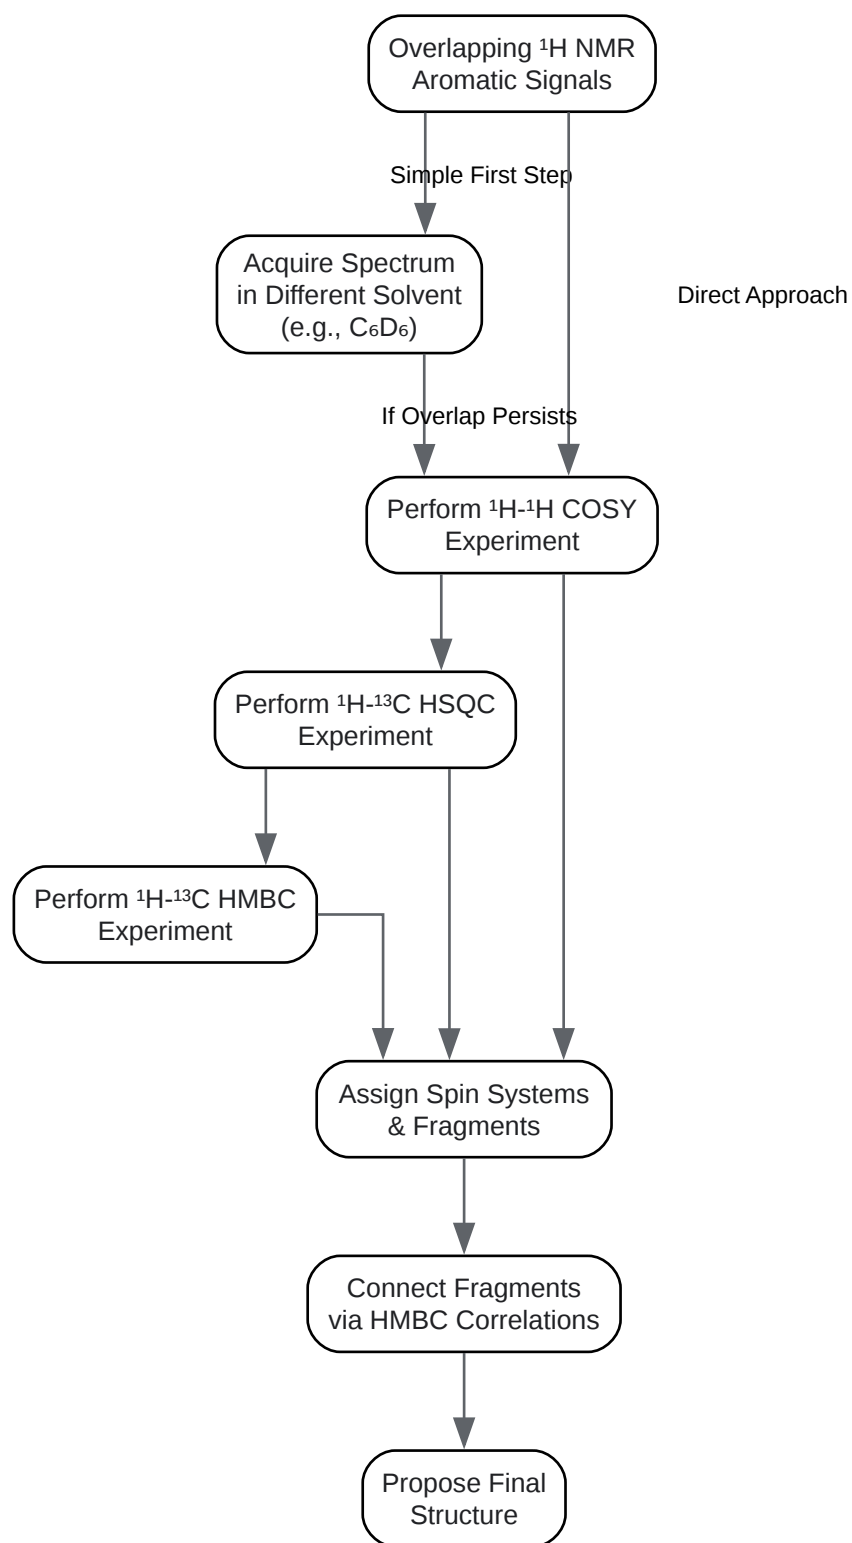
Overlapping $^{1}H$ NMR Aromatic Signals

Simple First Step

Acquire Spectrum in Different Solvent (e.g., $C_6D_6$)

Direct Approach

If Overlap Persists

Perform $^{1}H$-$^{1}H$ COSY Experiment

Perform $^{1}H$-$^{13}C$ HSQC Experiment

Perform $^{1}H$-$^{13}C$ HMBC Experiment

Assign Spin Systems & Fragments

Connect Fragments via HMBC Correlations

Propose Final Structure